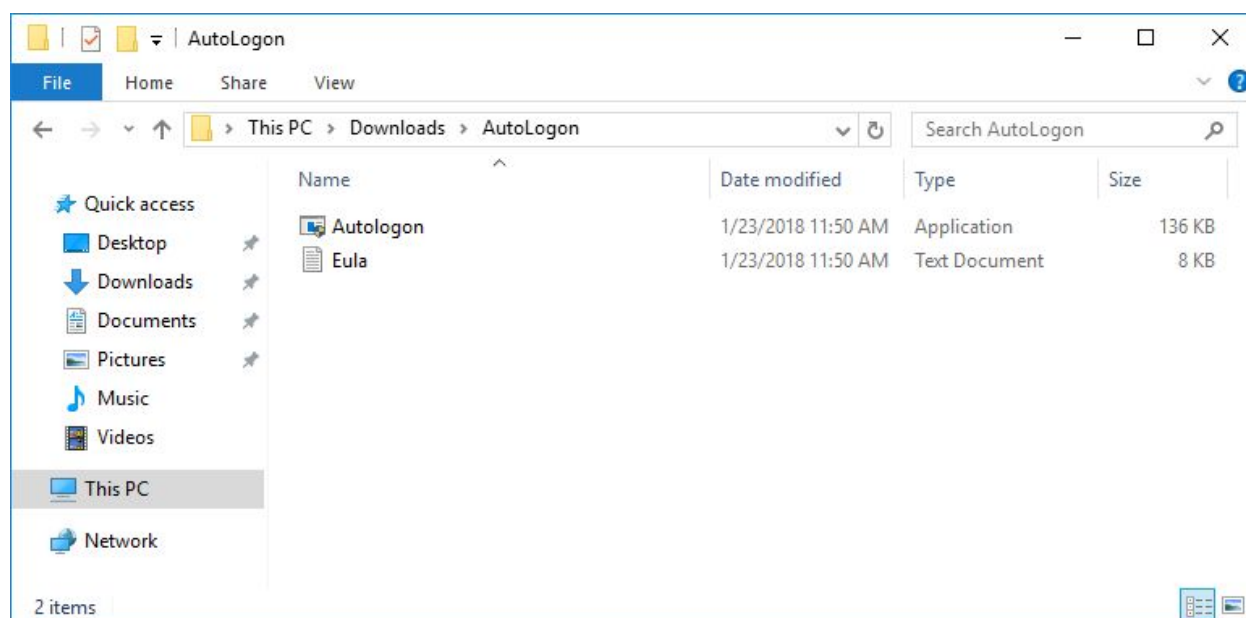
AutoLogon

File Home Share View

> This PC > Downloads > AutoLogon

Search AutoLogon

Quick access
Desktop
Downloads
Documents
Pictures
Music
Videos
This PC
Network

| Name | Date modified | Type | Size |
|---|---|---|---|
| Autologon | 1/23/2018 11:50 AM | Application | 136 KB |
| Eula | 1/23/2018 11:50 AM | Text Document | 8 KB |

2 items